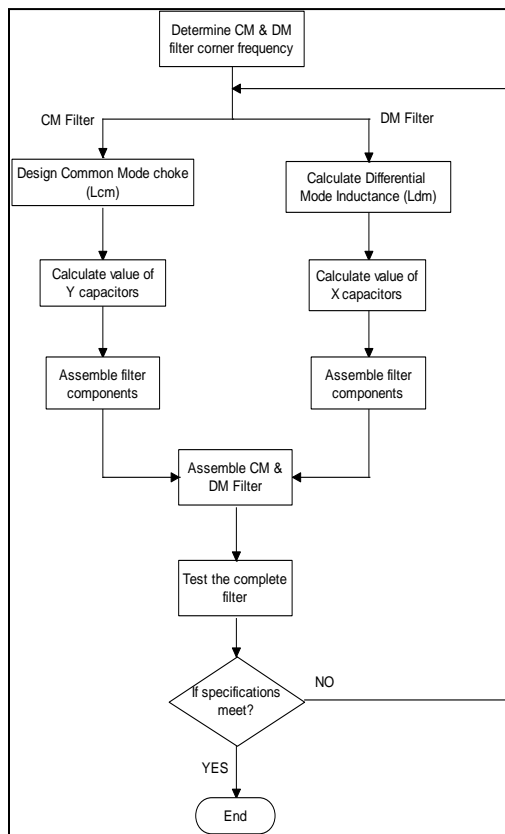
Determine CM & DM filter corner frequency

CM Filter

DM Filter

Design Common Mode choke (Lcm)

Calculate Differential Mode Inductance (Ldm)

Calculate value of Y capacitors

Calculate value of X capacitors

Assemble filter components

Assemble filter components

Assemble CM & DM Filter

Test the complete filter

If specifications meet?

NO

YES

End